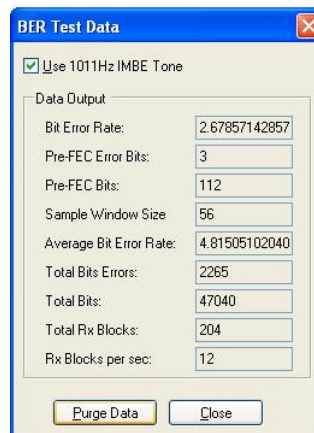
BER Test Data

Use 1011Hz IMBE Tone

Data Output

Bit Error Rate: 2.67857142857

Pre-FEC Error Bits: 3

Pre-FEC Bits: 112

Sample Window Size 56

Average Bit Error Rate: 4.81505102040

Total Bits Errors: 2265

Total Bits: 47040

Total Rx Blocks: 204

Rx Blocks per sec: 12

Purge Data

Close